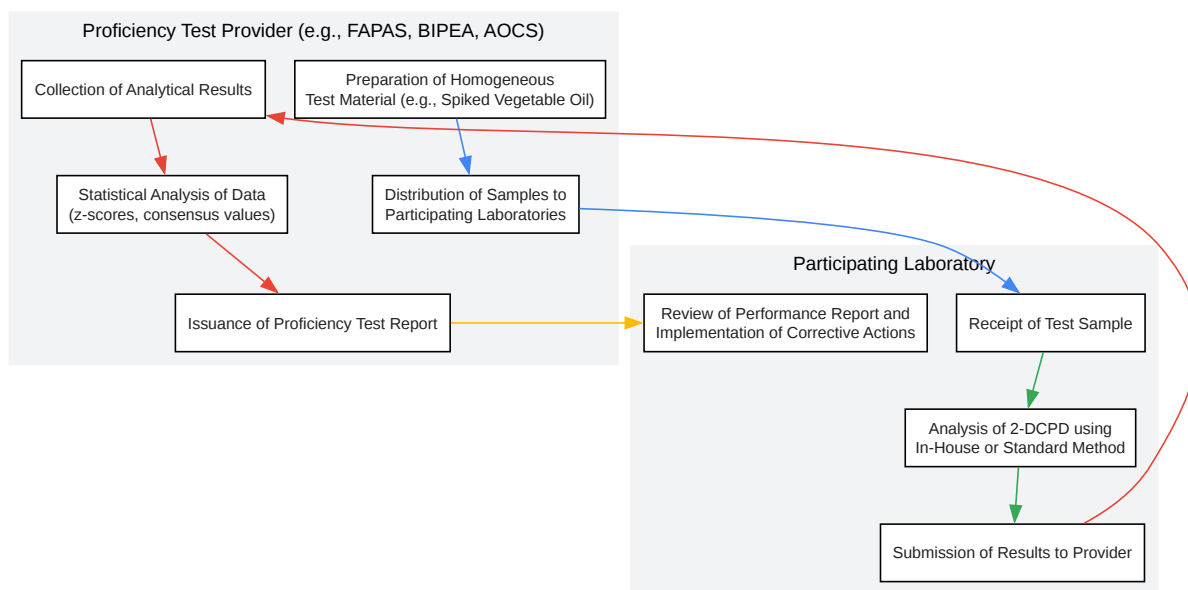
Proficiency Test Provider (e.g., FAPAS, BIPEA, AOCS)

Collection of Analytical Results

Preparation of Homogeneous Test Material (e.g., Spiked Vegetable Oil)

Statistical Analysis of Data (z-scores, consensus values)

Distribution of Samples to Participating Laboratories

Issuance of Proficiency Test Report

Participating Laboratory

Review of Performance Report and Implementation of Corrective Actions

Receipt of Test Sample

Analysis of 2-DCPD using In-House or Standard Method

Submission of Results to Provider